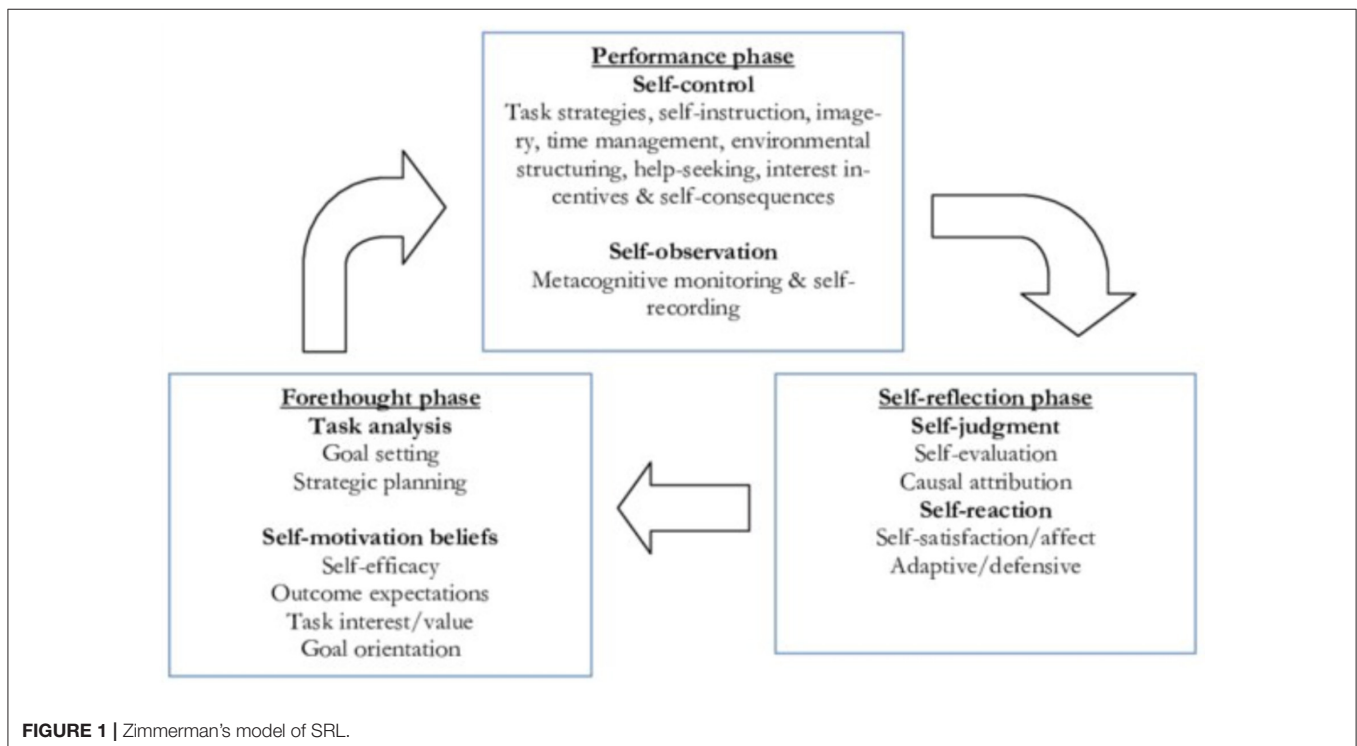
Performance phase
Self-control
Task strategies, self-instruction, imagery, time management, environmental structuring, help-seeking, interest incentives & self-consequences

Self-observation
Metacognitive monitoring & self-recording

Forethought phase
Task analysis
Goal setting
Strategic planning

Self-motivation beliefs
Self-efficacy
Outcome expectations
Task interest/value
Goal orientation

Self-reflection phase
Self-judgment
Self-evaluation
Causal attribution
Self-reaction
Self-satisfaction/affect
Adaptive/defensive

FIGURE 1 | Zimmerman's model of SRL.